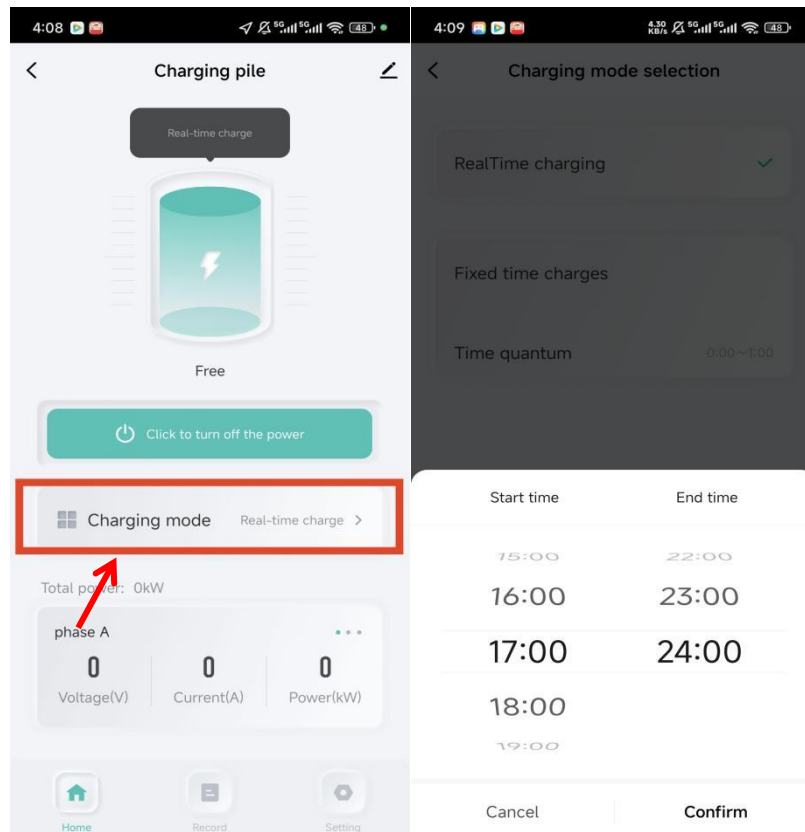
4:08 5G 5G 48

Charging pile

Real-time charge

Free

Click to turn off the power

Charging mode Real-time charge >

Total power: 0kW

phase A

0 Voltage(V)

0 Current(A)

0 Power(kW)

Home Record Setting

4:09 4.30 KB/s 5G 5G 48

Charging mode selection

RealTime charging

Fixed time charges

Time quantum 0:00~1:00

Start time End time

15:00 22:00
16:00 23:00
17:00 24:00
18:00
19:00

Cancel Confirm